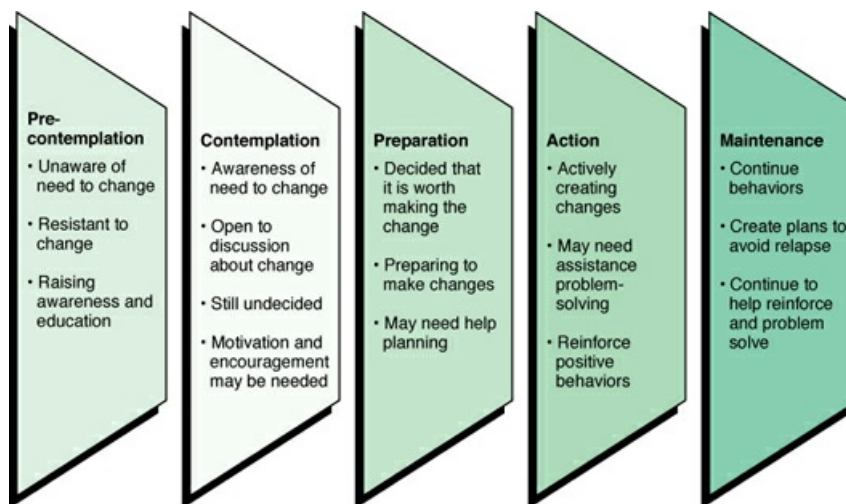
Pre-contemplation
• Unaware of need to change
• Resistant to change
• Raising awareness and education

Contemplation
• Awareness of need to change
• Open to discussion about change
• Still undecided
• Motivation and encouragement may be needed

Preparation
• Decided that it is worth making the change
• Preparing to make changes
• May need help planning

Action
• Actively creating changes
• May need assistance problem-solving
• Reinforce positive behaviors

Maintenance
• Continue behaviors
• Create plans to avoid relapse
• Continue to help reinforce and problem solve